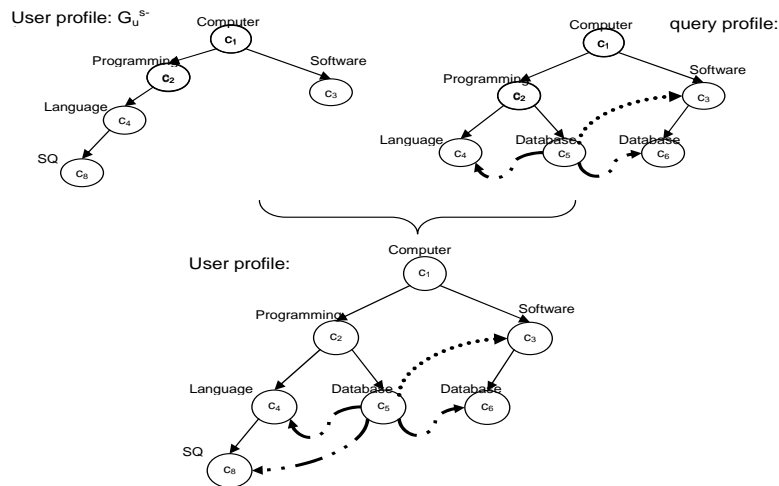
User profile: $G_u^{s-}$

Computer
$c_1$
Programming
$c_2$
Software
$c_3$
Language
$c_4$
SQ
$c_8$

query profile:

Computer
$c_1$
Programming
$c_2$
Software
$c_3$
Language
$c_4$
Database
$c_5$
Database
$c_6$

User profile:

Computer
$c_1$
Programming
$c_2$
Software
$c_3$
Language
$c_4$
Database
$c_5$
Database
$c_6$
SQ
$c_8$